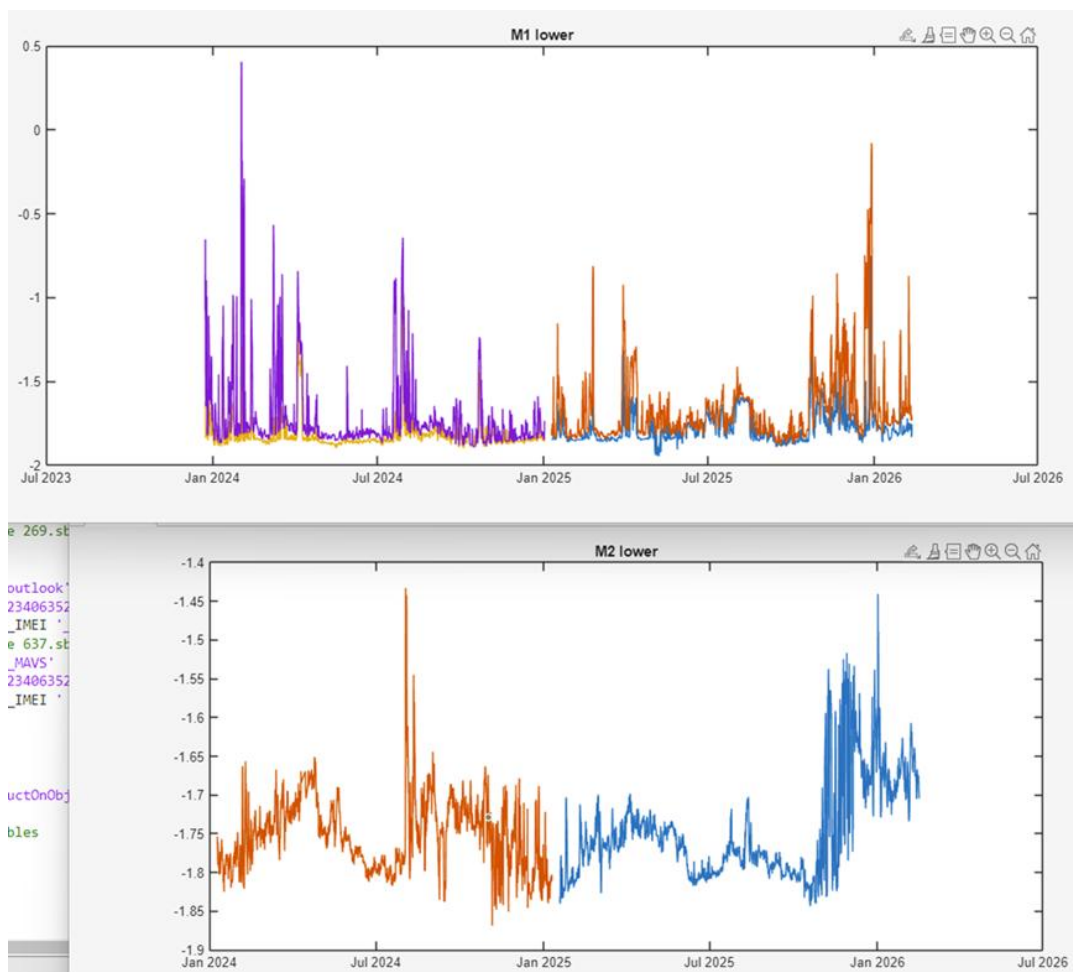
M1 lower

0.5
0
-0.5
-1
-1.5
-2

Jul 2023
Jan 2024
Jul 2024
Jan 2025
Jul 2025
Jan 2026
Jul 2026

e 269.sb
outlook'
23406352
_IMEI '
e 637.sb
_MAVS'
23406352
_IMEI '
uctOnObj
bles

M2 lower

-1.4
-1.45
-1.5
-1.55
-1.6
-1.65
-1.7
-1.75
-1.8
-1.85
-1.9

Jan 2024
Jul 2024
Jan 2025
Jul 2025
Jan 2026
Jul 2026